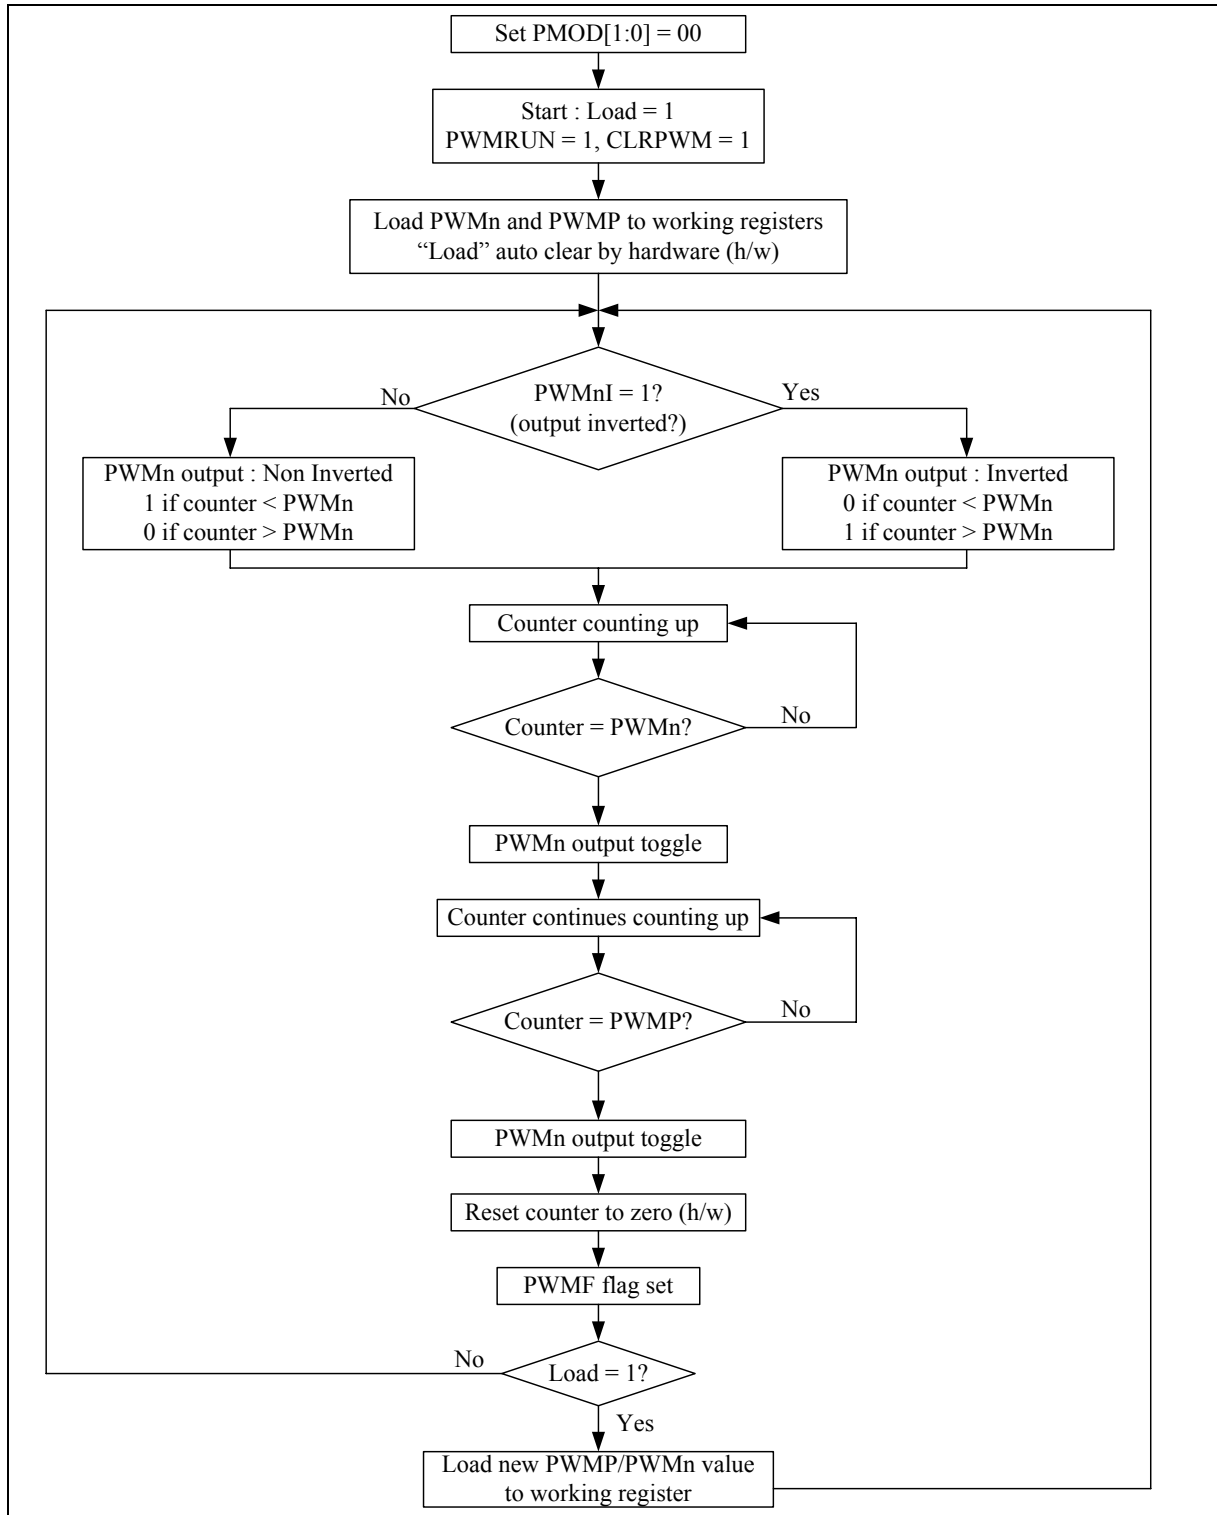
Set PMOD[1:0] = 00

Start : Load = 1
PWMRUN = 1, CLRPWM = 1

Load PWMn and PWMP to working registers
“Load” auto clear by hardware (h/w)

PWMnI = 1?
(output inverted?)

No

Yes

PWMn output : Non Inverted
1 if counter < PWMn
0 if counter > PWMn

PWMn output : Inverted
0 if counter < PWMn
1 if counter > PWMn

Counter counting up

Counter = PWMn?

No

PWMn output toggle

Counter continues counting up

Counter = PWMP?

No

PWMn output toggle

Reset counter to zero (h/w)

PWMF flag set

No

Load = 1?

Yes

Load new PWMP/PWMn value
to working register